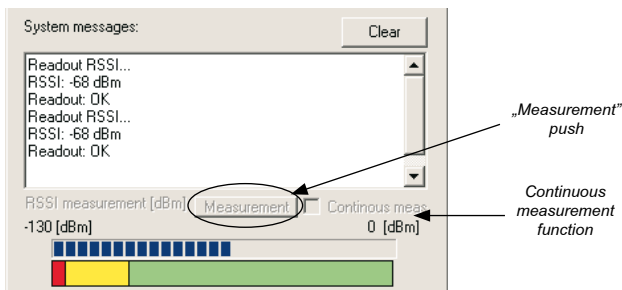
System messages:

Clear

Readout RSSI...
RSSI: -68 dBm
Readout: OK
Readout RSSI...
RSSI: -68 dBm
Readout: OK

RSSI measurement [dBm]

Measurement

Continous meas

-130 [dBm]

0 [dBm]

„Measurement” push

Continuous measurement function